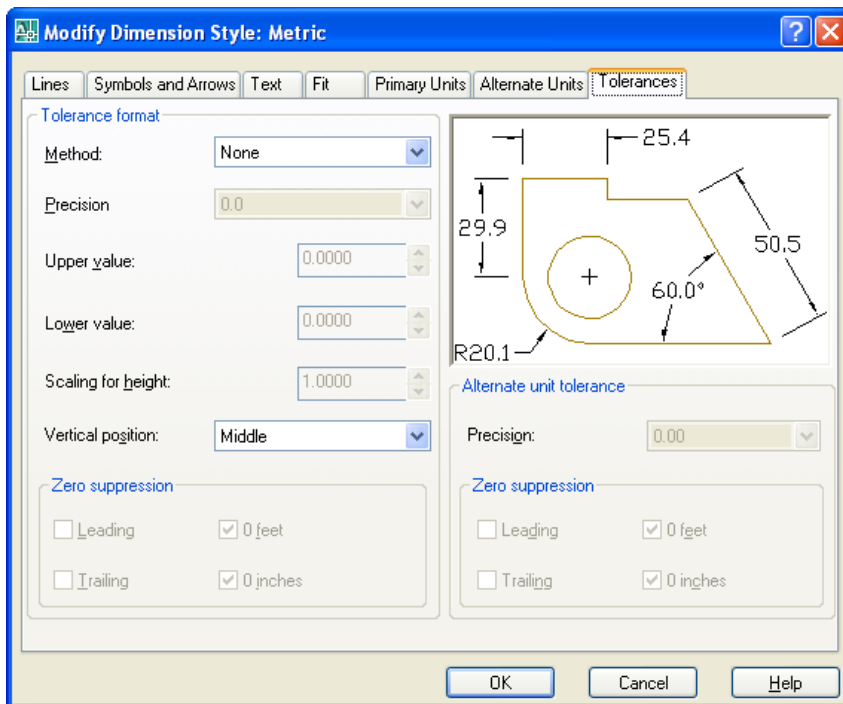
Modify Dimension Style: Metric

Lines | Symbols and Arrows | Text | Fit | Primary Units | Alternate Units | Tolerances

Tolerance format

Method: None

Precision 0.0

Upper value: 0.0000

Lower value: 0.0000

Scaling for height: 1.0000

Vertical position: Middle

Zero suppression

Leading

0 feet

Trailing

0 inches

25.4

29.9

50.5

60.0°

R20.1

Alternate unit tolerance

Precision: 0.00

Zero suppression

Leading

0 feet

Trailing

0 inches

OK

Cancel

Help